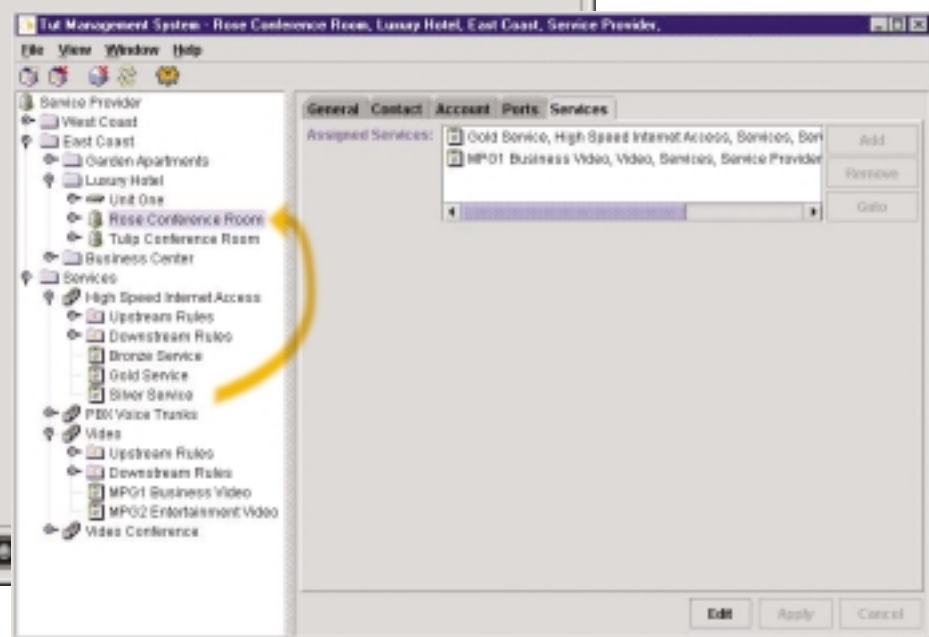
Tut Management System - Rose Conference Room, Luxury Hotel, East Coast, Service Provider,

File View Window Help

Service Provider
West Coast
East Coast
Garden Apartments
Luxury Hotel
Unit One
Rose Conference Room
Tulip Conference Room
Business Center
Services
High Speed Internet Access
Upstream Rules
Downstream Rules
Bronze Service
Gold Service
Silver Service
PBX Voice Trunks
Video
Upstream Rules
Downstream Rules
MPG1 Business Video
MPG2 Entertainment Video
Video Conference

General Contact Account Ports Services

Assigned Services:
Gold Service, High Speed Internet Access, Services, Ser
MPG1 Business Video, Video, Services, Service Provider

Add
Remove
Goto

Edit Apply Cancel